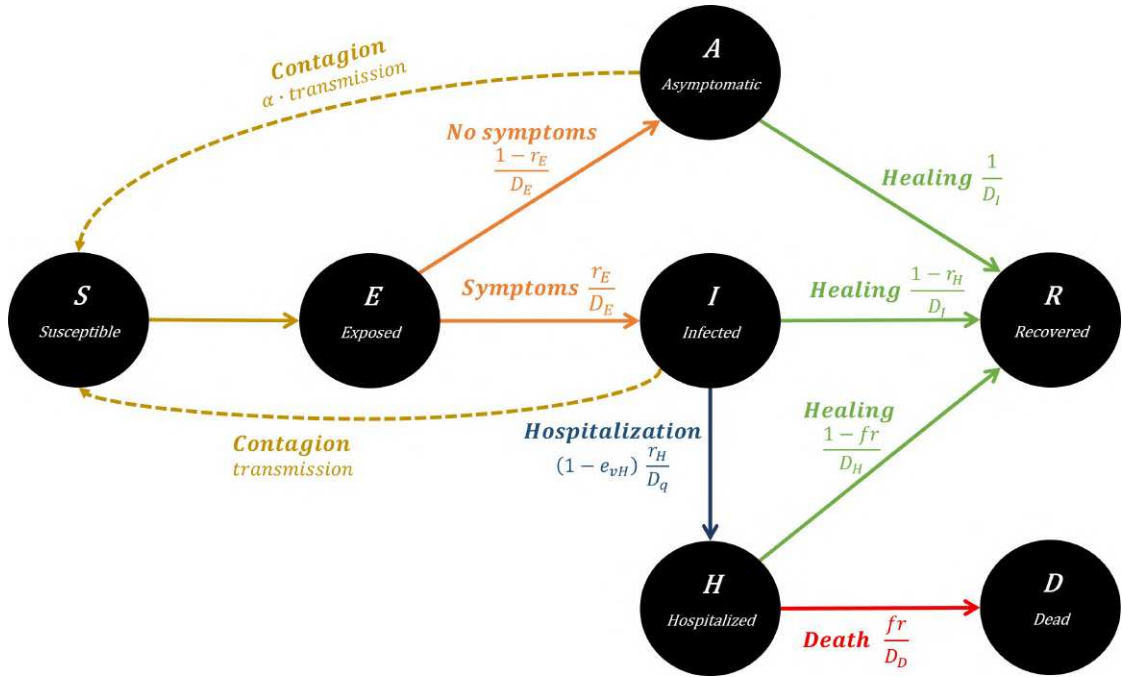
Contagion
$\alpha \cdot transmission$

A
Asymptomatic

No symptoms
$\frac{1-r_E}{D_E}$

Healing $\frac{1}{D_I}$

S
Susceptible

E
Exposed

Symptoms $\frac{r_E}{D_E}$

I
Infected

Healing $\frac{1-r_H}{D_I}$

R
Recovered

Contagion
transmission

Hospitalization
$(1-e_{vH})\frac{r_H}{D_q}$

Healing
$\frac{1-fr}{D_H}$

H
Hospitalized

Death $\frac{fr}{D_D}$

D
Dead